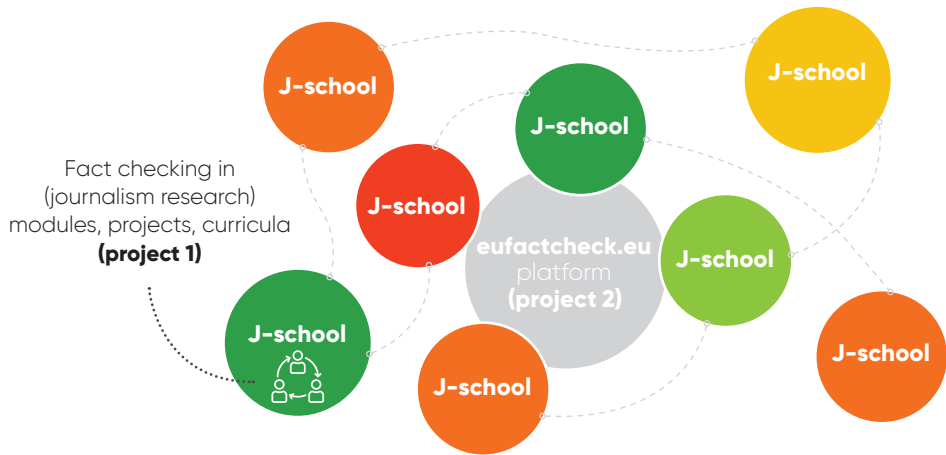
J-school

J-school

J-school

J-school

Fact checking in (journalism research) modules, projects, curricula **(project 1)**

eufactcheck.eu platform (project 2)

J-school

J-school

J-school

J-school

J-school